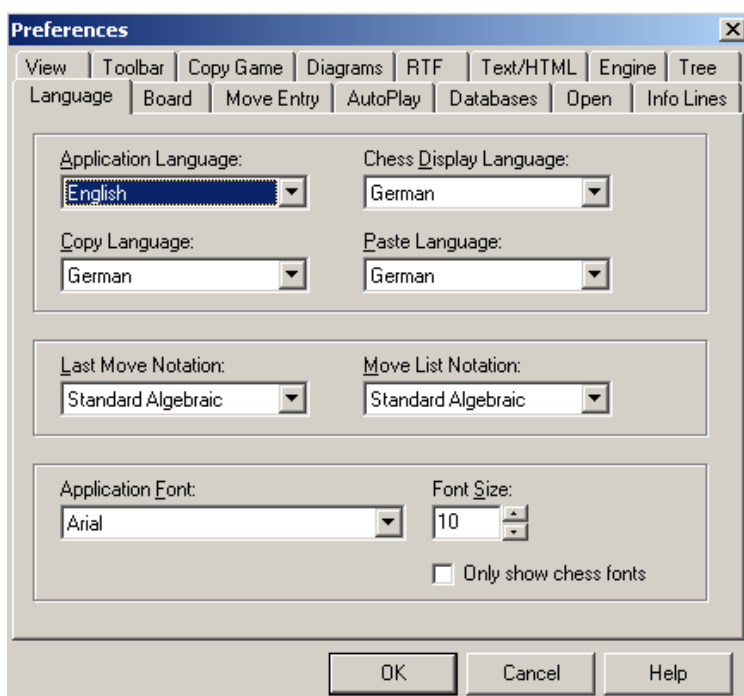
Preferences

View | Toolbar | Copy Game | Diagrams | RTF | Text/HTML | Engine | Tree
Language | Board | Move Entry | AutoPlay | Databases | Open | Info Lines

Application Language:
English

Chess Display Language:
German

Copy Language:
German

Paste Language:
German

Last Move Notation:
Standard Algebraic

Move List Notation:
Standard Algebraic

Application Font:
Arial

Font Size:
10

Only show chess fonts

OK
Cancel
Help